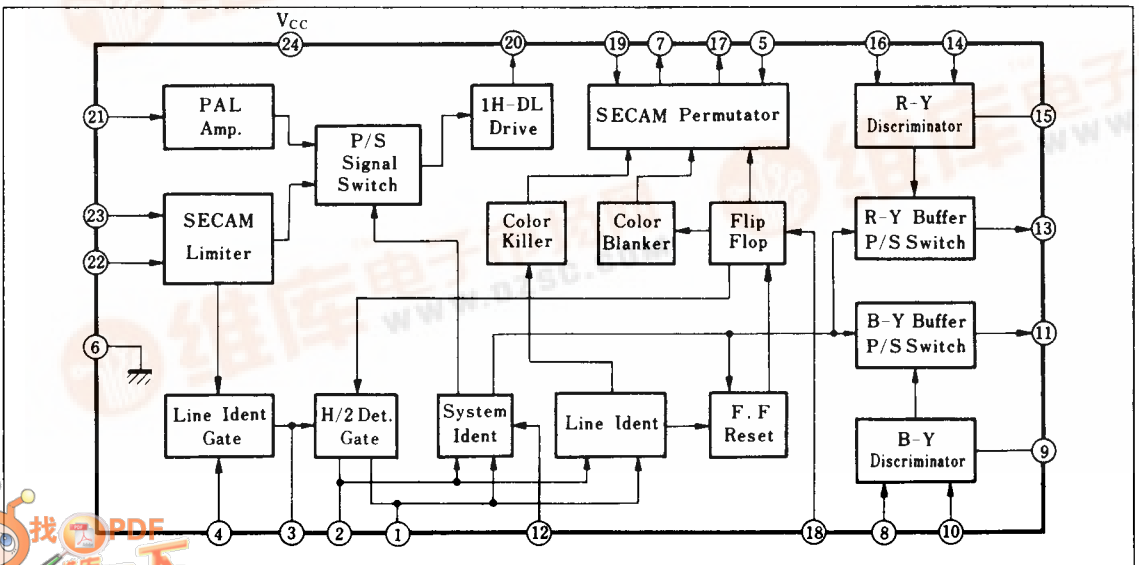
$V_{CC}$
24
20
19
7
17
5
16
14
21
PAL Amp.
P/S Signal Switch
1H-DL Drive
SECAM Permutator
R-Y Discriminator
15
23
SECAM Limiter
Color Killer
Color Blanker
Flip Flop
R-Y Buffer P/S Switch
13
22
B-Y Buffer P/S Switch
11
6
Line Ident Gate
H/2 Det. Gate
System Ident
Line Ident
F. F Reset
B-Y Discriminator
9
4
3
2
1
12
18
8
10
维库电子
www.dzsc.com
找PDF